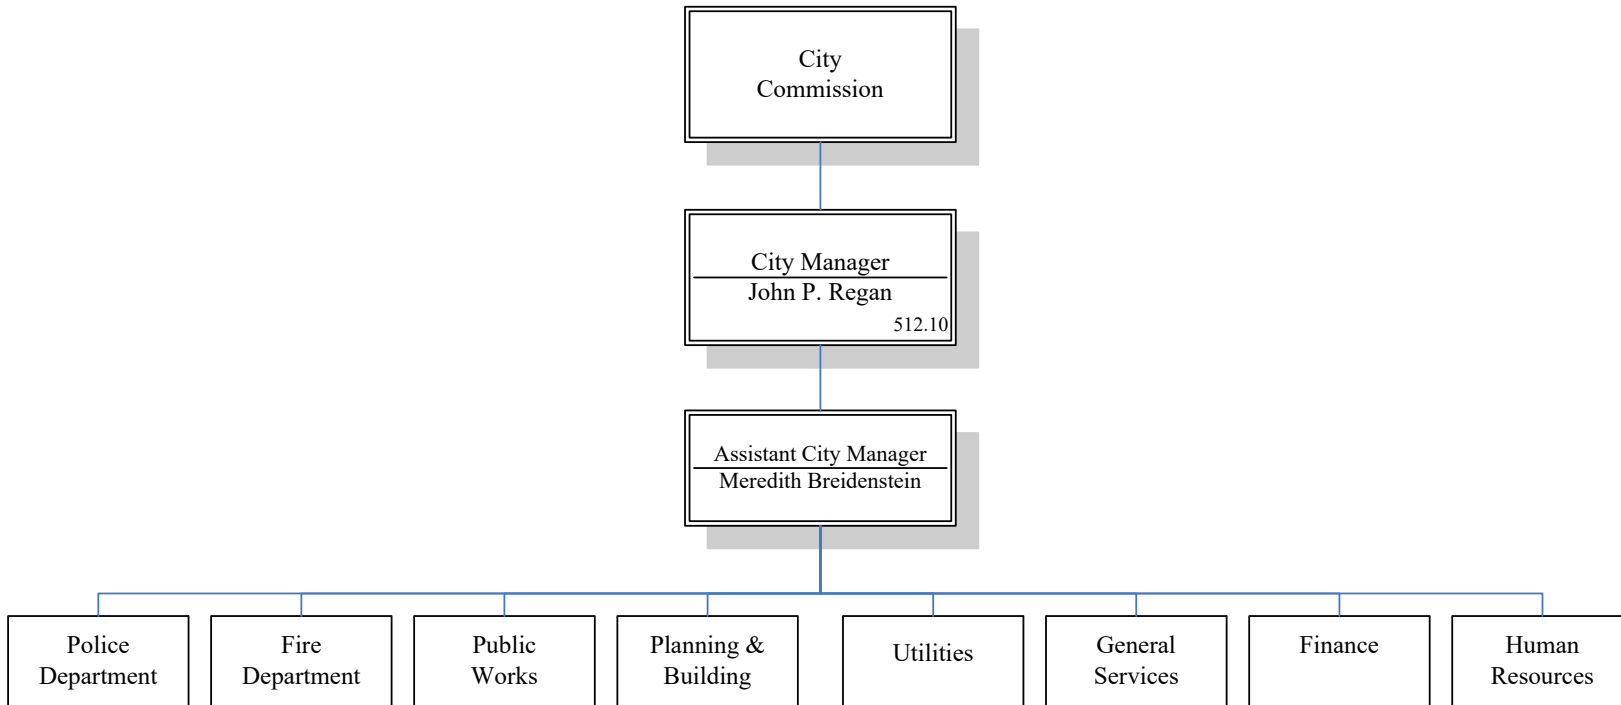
City Commission

City Manager
John P. Regan
512.10

Assistant City Manager
Meredith Breidenstein

Police Department

Fire Department

Public Works

Planning & Building

Utilities

General Services

Finance

Human Resources